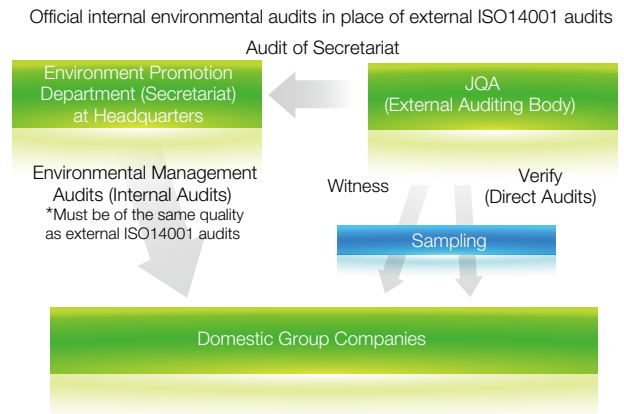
Official internal environmental audits in place of external ISO14001 audits

Audit of Secretariat

Environment Promotion Department (Secretariat) at Headquarters

JQA (External Auditing Body)

Environmental Management Audits (Internal Audits)
*Must be of the same quality as external ISO14001 audits

Witness

Verify (Direct Audits)

Sampling

Domestic Group Companies